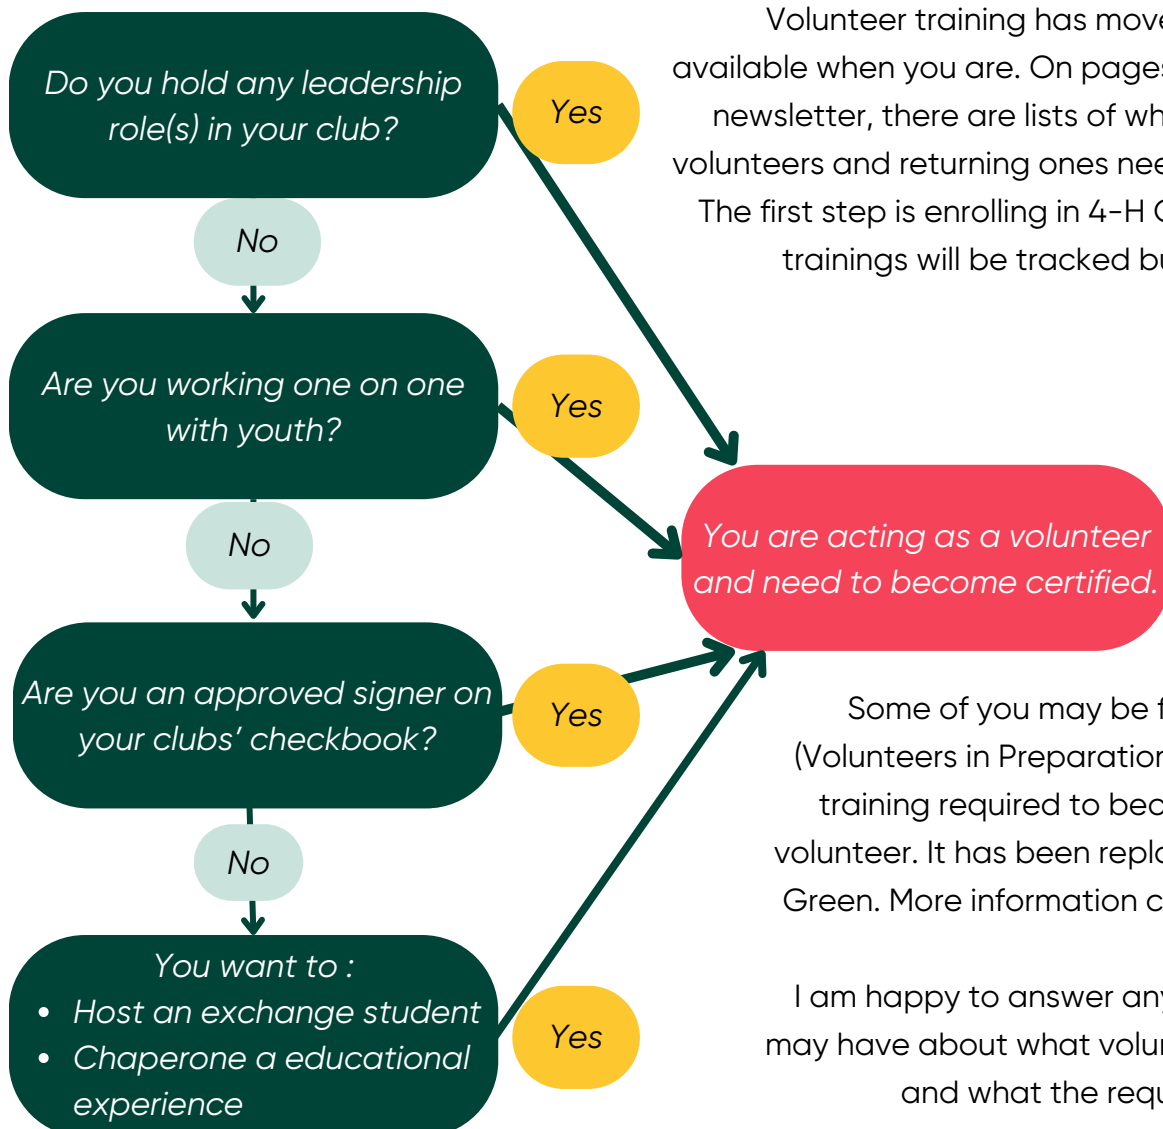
Do you hold any leadership role(s) in your club?

Yes

No

Are you working one on one with youth?

Yes

No

Are you an approved signer on your clubs' checkbook?

Yes

No

You want to :
- Host an exchange student
- Chaperone a educational experience

Yes

You are acting as a volunteer and need to become certified.

Volunteer training has move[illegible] available when you are. On page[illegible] newsletter, there are lists of wh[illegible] volunteers and returning ones nee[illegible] The first step is enrolling in 4-H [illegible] trainings will be tracked b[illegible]

Some of you may be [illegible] (Volunteers in Preparatio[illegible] training required to be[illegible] volunteer. It has been repl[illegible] Green. More information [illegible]

I am happy to answer an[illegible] may have about what volu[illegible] and what the req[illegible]